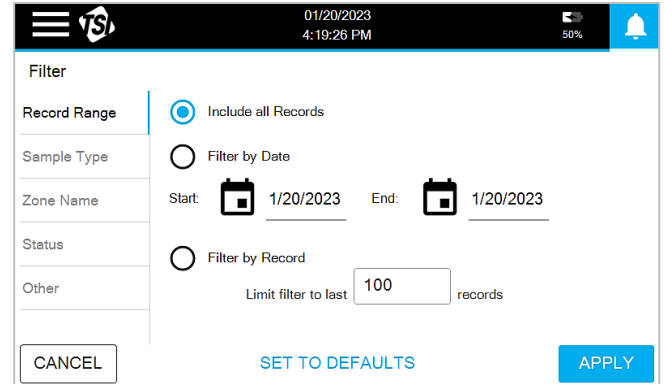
TSI

01/20/2023
4:19:26 PM

50%

Filter

Record Range
Sample Type
Zone Name
Status
Other

Include all Records

Filter by Date

Start: 1/20/2023 End: 1/20/2023

Filter by Record

Limit filter to last 100 records

CANCEL
SET TO DEFAULTS
APPLY